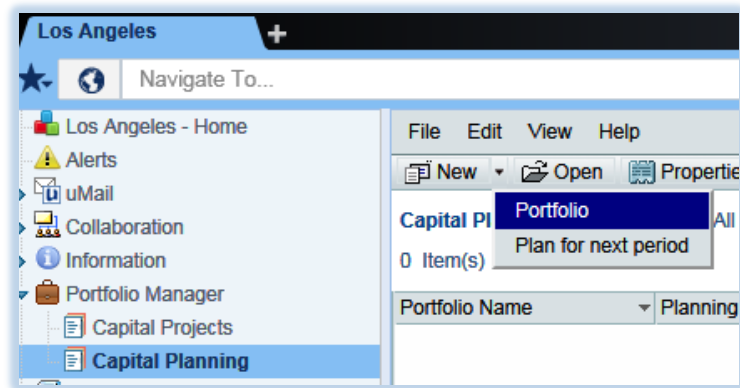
Los Angeles +

Navigate To...

Los Angeles - Home
Alerts
uMail
Collaboration
Information
Portfolio Manager
Capital Projects
Capital Planning

File Edit View Help

New Open Properti

Capital Pl All

0 Item(s)

Portfolio
Plan for next period

| Portfolio Name | Planning |
|---|---|